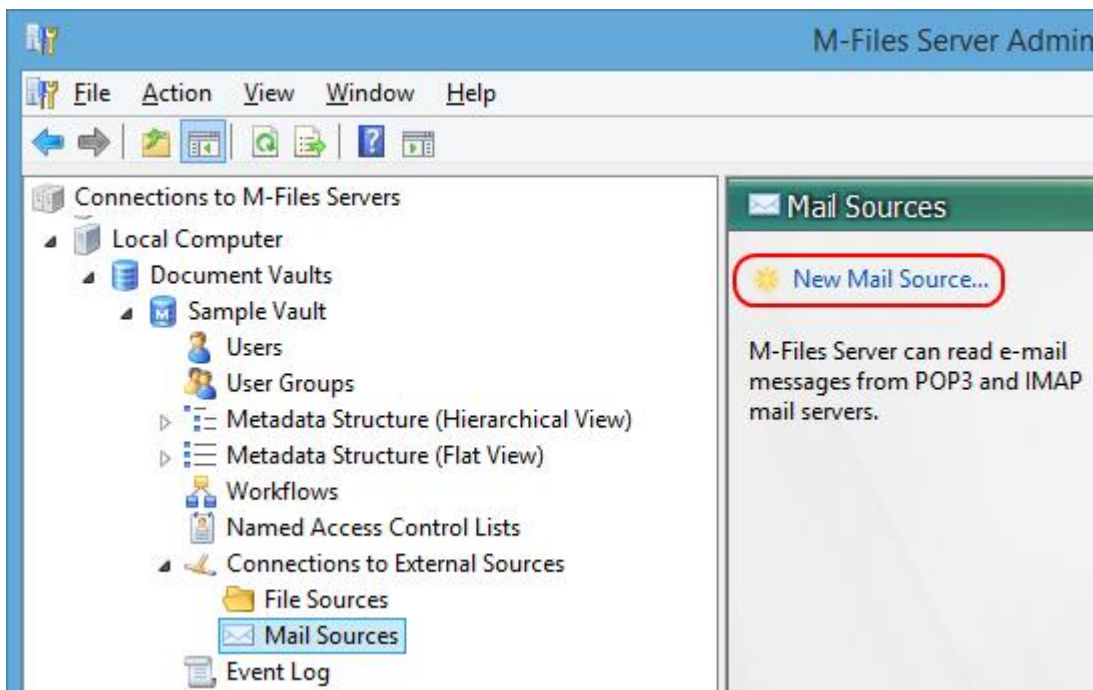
M-Files Server Admin

File Action View Window Help

Connections to M-Files Servers
Local Computer
Document Vaults
Sample Vault
Users
User Groups
Metadata Structure (Hierarchical View)
Metadata Structure (Flat View)
Workflows
Named Access Control Lists
Connections to External Sources
File Sources
Mail Sources
Event Log

Mail Sources

New Mail Source...

M-Files Server can read e-mail messages from POP3 and IMAP mail servers.